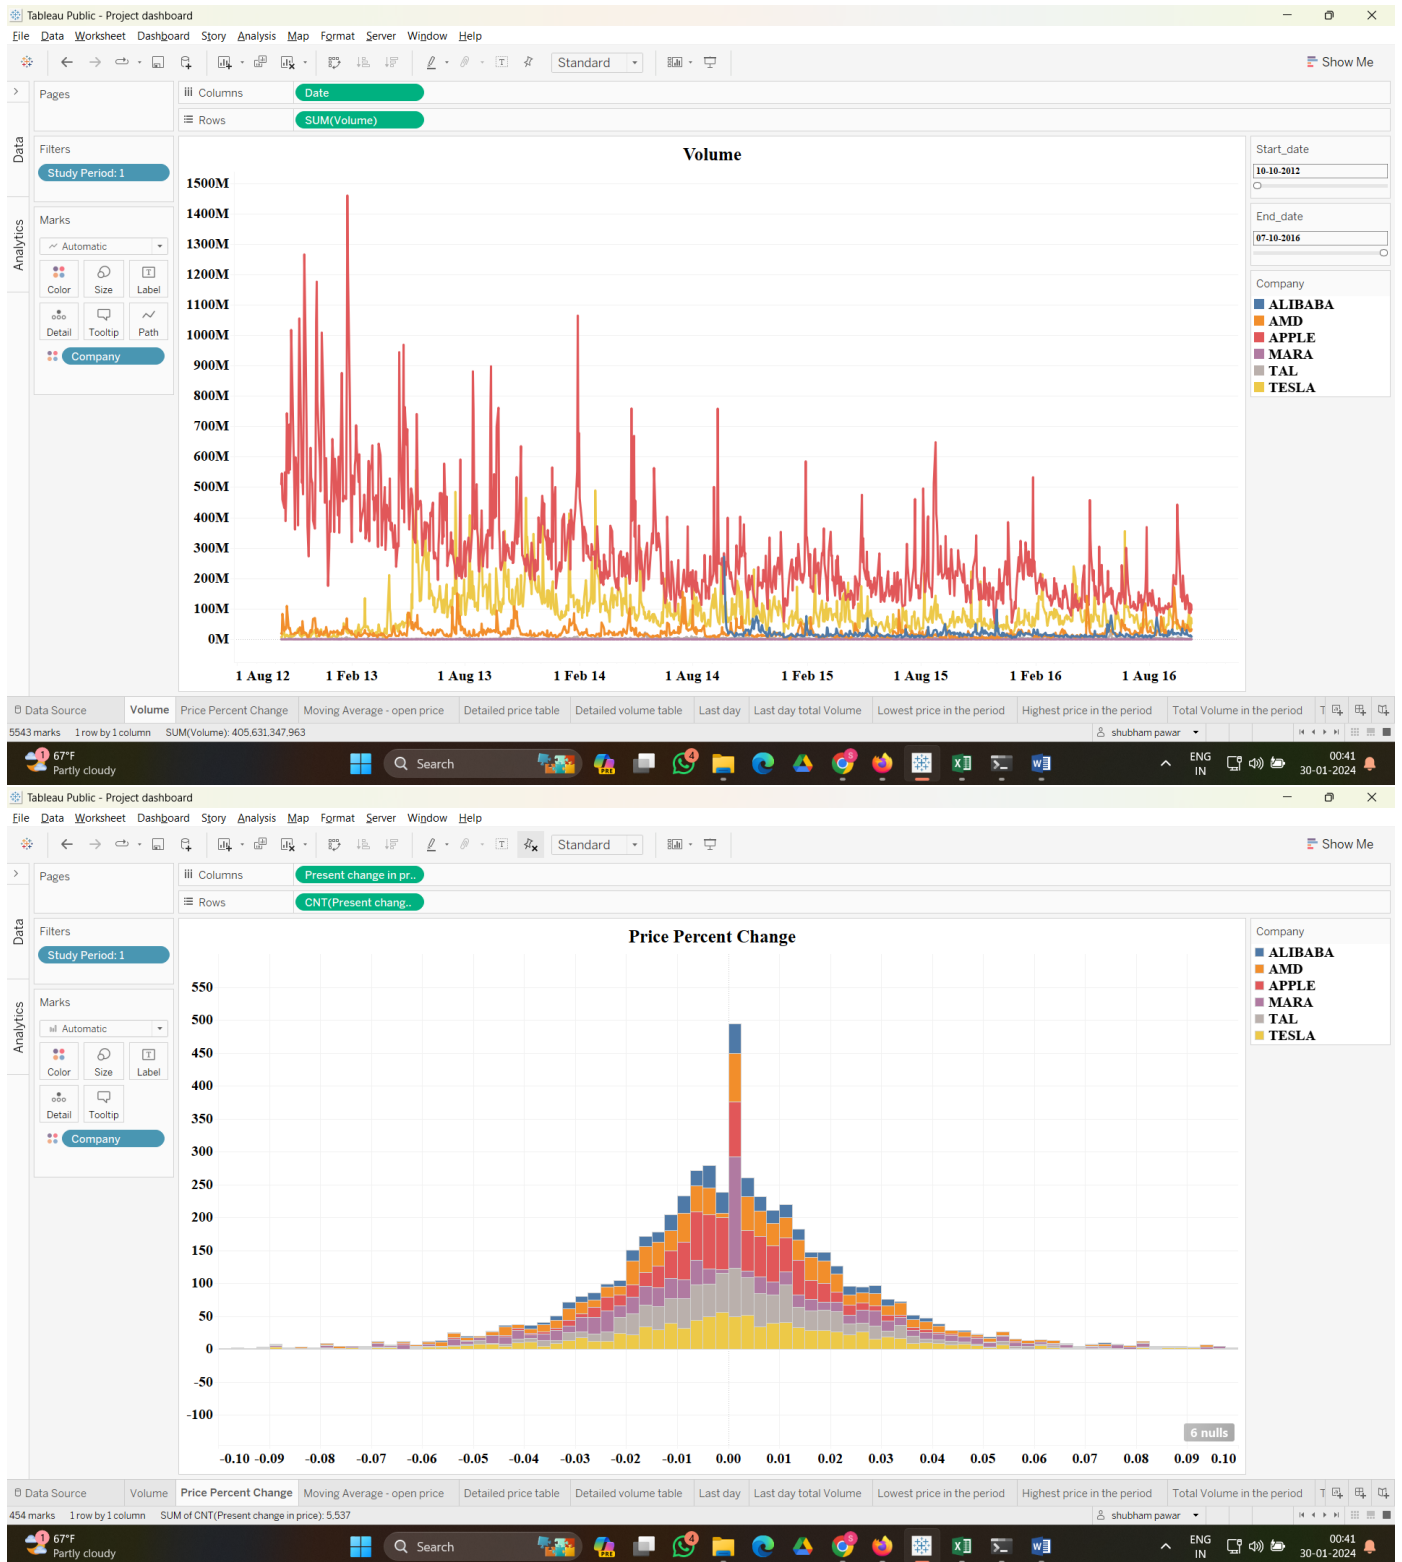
Tableau Public - Project dashboard

File Data Worksheet Dashboard Story Analysis Map Format Server Window Help

Standard

Show Me

Pages

Columns Date

Rows SUM(Volume)

Data

Filters

Study Period: 1

Analytics

Marks

Automatic

Color Size Label

Detail Tooltip Path

Company

Volume

1500M
1400M
1300M
1200M
1100M
1000M
900M
800M
700M
600M
500M
400M
300M
200M
100M
0M

1 Aug 12 1 Feb 13 1 Aug 13 1 Feb 14 1 Aug 14 1 Feb 15 1 Aug 15 1 Feb 16 1 Aug 16

Start_date
10-10-2012

End_date
07-10-2016

Company
ALIBABA
AMD
APPLE
MARA
TAL
TESLA

Data Source | Volume | Price Percent Change | Moving Average - open price | Detailed price table | Detailed volume table | Last day | Last day total Volume | Lowest price in the period | Highest price in the period | Total Volume in the period | T

5543 marks 1 row by 1 column SUM(Volume): 405,631,347,963

shubham pawar

67°F
Partly cloudy

Search

ENG IN 00:41 30-01-2024

Tableau Public - Project dashboard

File Data Worksheet Dashboard Story Analysis Map Format Server Window Help

Standard

Show Me

Pages

Columns Present change in pr..

Rows CNT(Present chang..

Data

Filters

Study Period: 1

Analytics

Marks

Automatic

Color Size Label

Detail Tooltip

Company

Price Percent Change

550
500
450
400
350
300
250
200
150
100
50
0
-50
-100

6 nulls

-0.10 -0.09 -0.08 -0.07 -0.06 -0.05 -0.04 -0.03 -0.02 -0.01 0.00 0.01 0.02 0.03 0.04 0.05 0.06 0.07 0.08 0.09 0.10

Company
ALIBABA
AMD
APPLE
MARA
TAL
TESLA

Data Source | Volume | Price Percent Change | Moving Average - open price | Detailed price table | Detailed volume table | Last day | Last day total Volume | Lowest price in the period | Highest price in the period | Total Volume in the period | T

454 marks 1 row by 1 column SUM of CNT(Present change in price): 5,537

shubham pawar

67°F
Partly cloudy

Search

ENG IN 00:41 30-01-2024